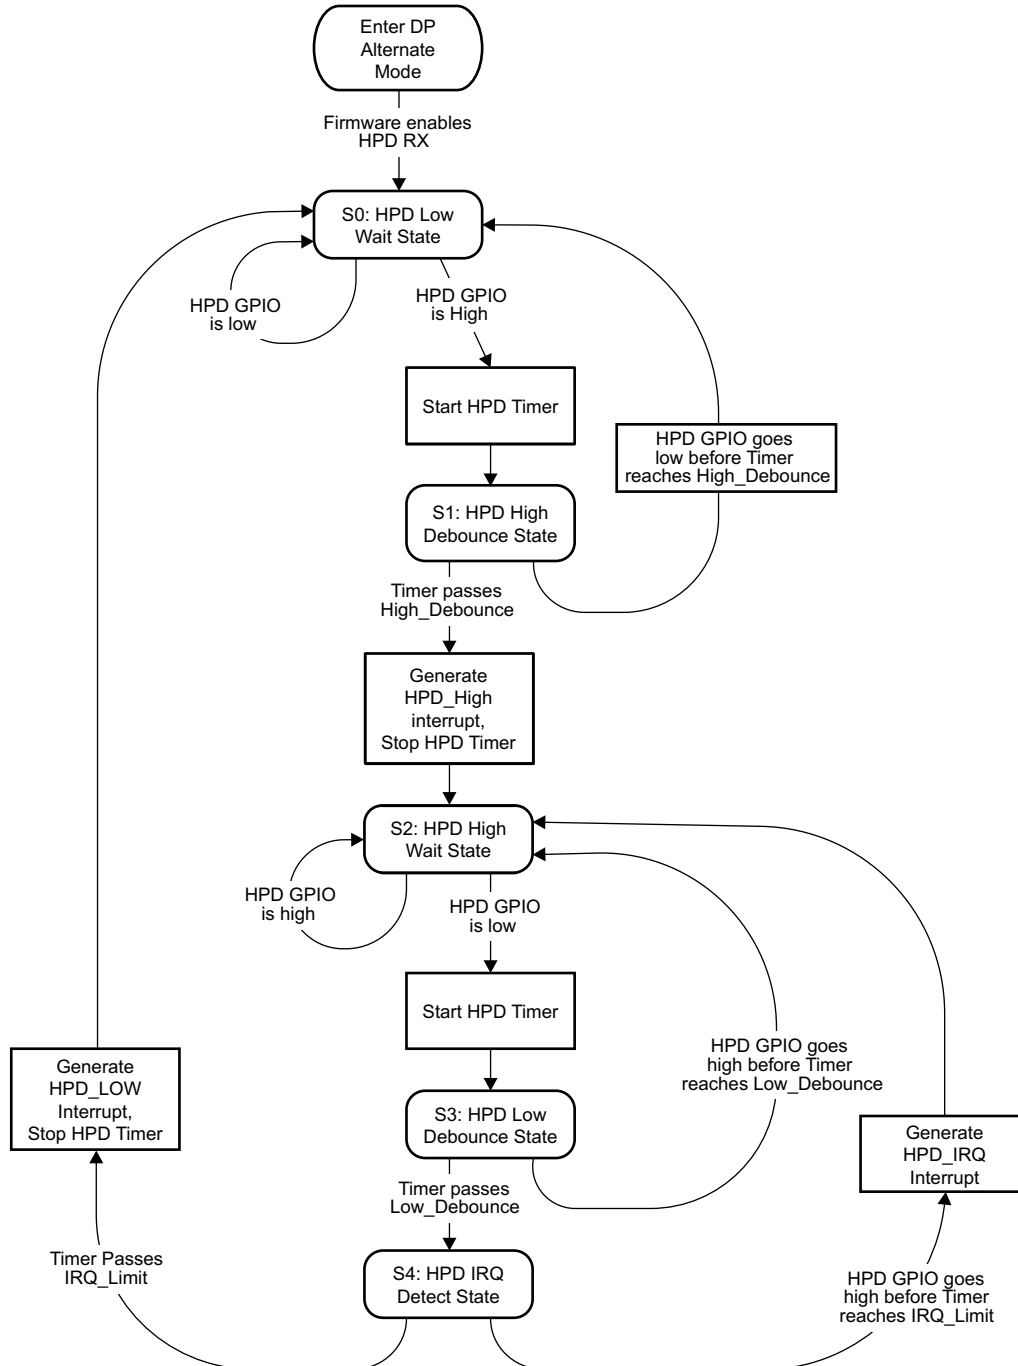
Enter DP Alternate Mode

Firmware enables HPD RX

S0: HPD Low Wait State

HPD GPIO is low

HPD GPIO is High

Start HPD Timer

HPD GPIO goes low before Timer reaches High_Debounce

S1: HPD High Debounce State

Timer passes High_Debounce

Generate HPD_High interrupt, Stop HPD Timer

S2: HPD High Wait State

HPD GPIO is high

HPD GPIO is low

Start HPD Timer

HPD GPIO goes high before Timer reaches Low_Debounce

Generate HPD_LOW Interrupt, Stop HPD Timer

S3: HPD Low Debounce State

Generate HPD_IRQ Interrupt

Timer passes Low_Debounce

Timer Passes IRQ_Limit

S4: HPD IRQ Detect State

HPD GPIO goes high before Timer reaches IRQ_Limit